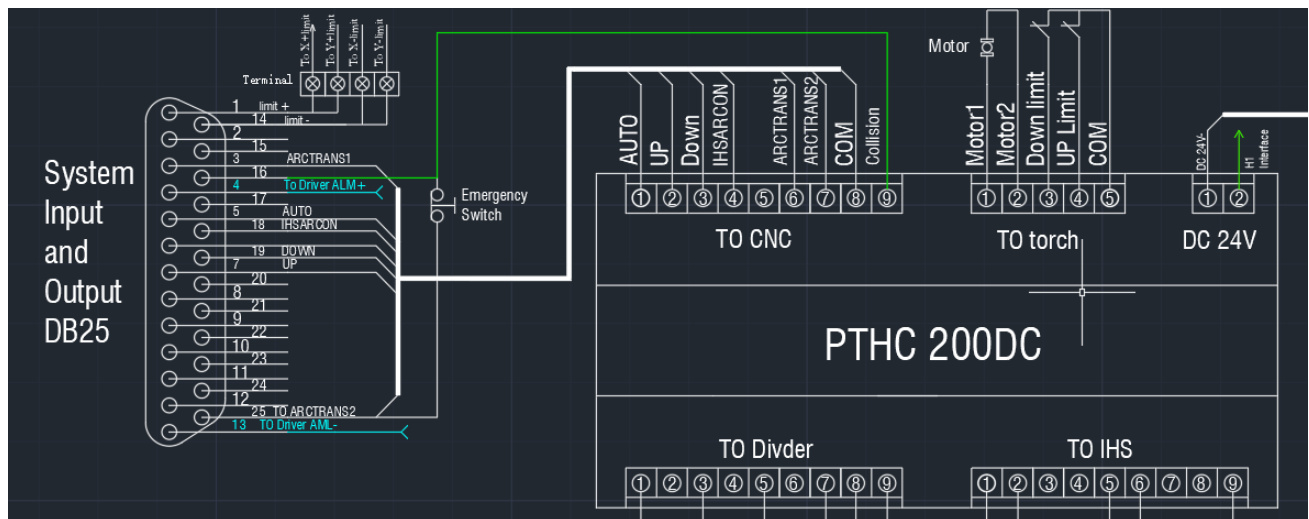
To X+limit
To Y+limit
To X-limit
To Y-limit
Terminal

System Input and Output DB25

1 limit +
14 limit -
2
15
3 ARCTRANS1
16
4 To Driver ALM+
17
5 AUTO
18 IHSARCON
19 DOWN
7 UP
20
8
21
9
22
10
23
11
24
12
25 TO ARCTRANS2
13 TO Driver AML-

Emergency Switch

AUTO
UP
Down
IHSARCON
ARCTRANS1
ARCTRANS2
COM
Collision
①②③④⑤⑥⑦⑧⑨
TO CNC

Motor
Motor1
Motor2
Down limit
UP Limit
COM
①②③④⑤
TO torch

DC 24V-
H1 interface
①②
DC 24V

PTHC 200DC

TO Divder
①②③④⑤⑥⑦⑧⑨

TO IHS
①②③④⑤⑥⑦⑧⑨